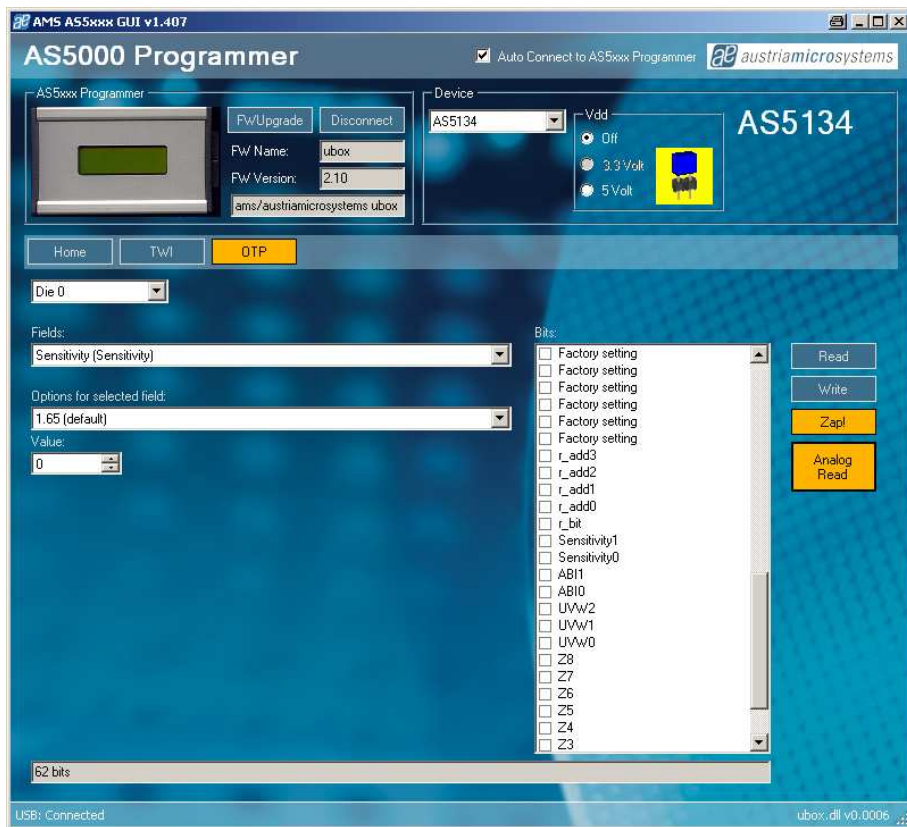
AMS AS5xxx GUI v1.407

AS5000 Programmer

Auto Connect to AS5xxx Programmer

austriamicrosystems

AS5xxx Programmer

FW/Upgrade

Disconnect

FW Name: ubox

FW Version: 2.10

ams/austriamicrosystems ubox

Device

AS5134

Vdd

Off

3.3 Volt

5 Volt

AS5134

Home

TWI

OTP

Die 0

Fields:

Sensitivity (Sensitivity)

Options for selected field:

1.65 (default)

Value:

0

Bits:

Factory setting
Factory setting
Factory setting
Factory setting
Factory setting
Factory setting
r_add3
r_add2
r_add1
r_add0
r_bit
Sensitivity1
Sensitivity0
ABI1
ABI0
UVW2
UVW1
UVW0
Z8
Z7
Z6
Z5
Z4
Z3

Read

Write

Zap!

Analog Read

62 bits

USB: Connected

ubox.dll v0.0006